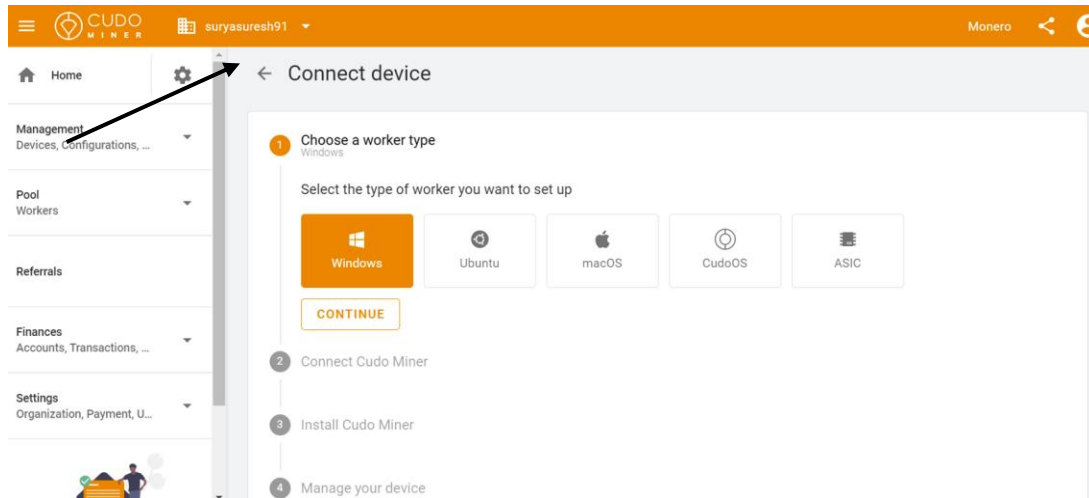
CUDO MINER

suryasuresh91

Monero

Home

Management
Devices, Configurations, ...

Pool
Workers

Referrals

Finances
Accounts, Transactions, ...

Settings
Organization, Payment, U...

← Connect device

1 Choose a worker type
Windows

Select the type of worker you want to set up

Windows

Ubuntu

macOS

CudoOS

ASIC

CONTINUE

2 Connect Cudo Miner

3 Install Cudo Miner

4 Manage your device